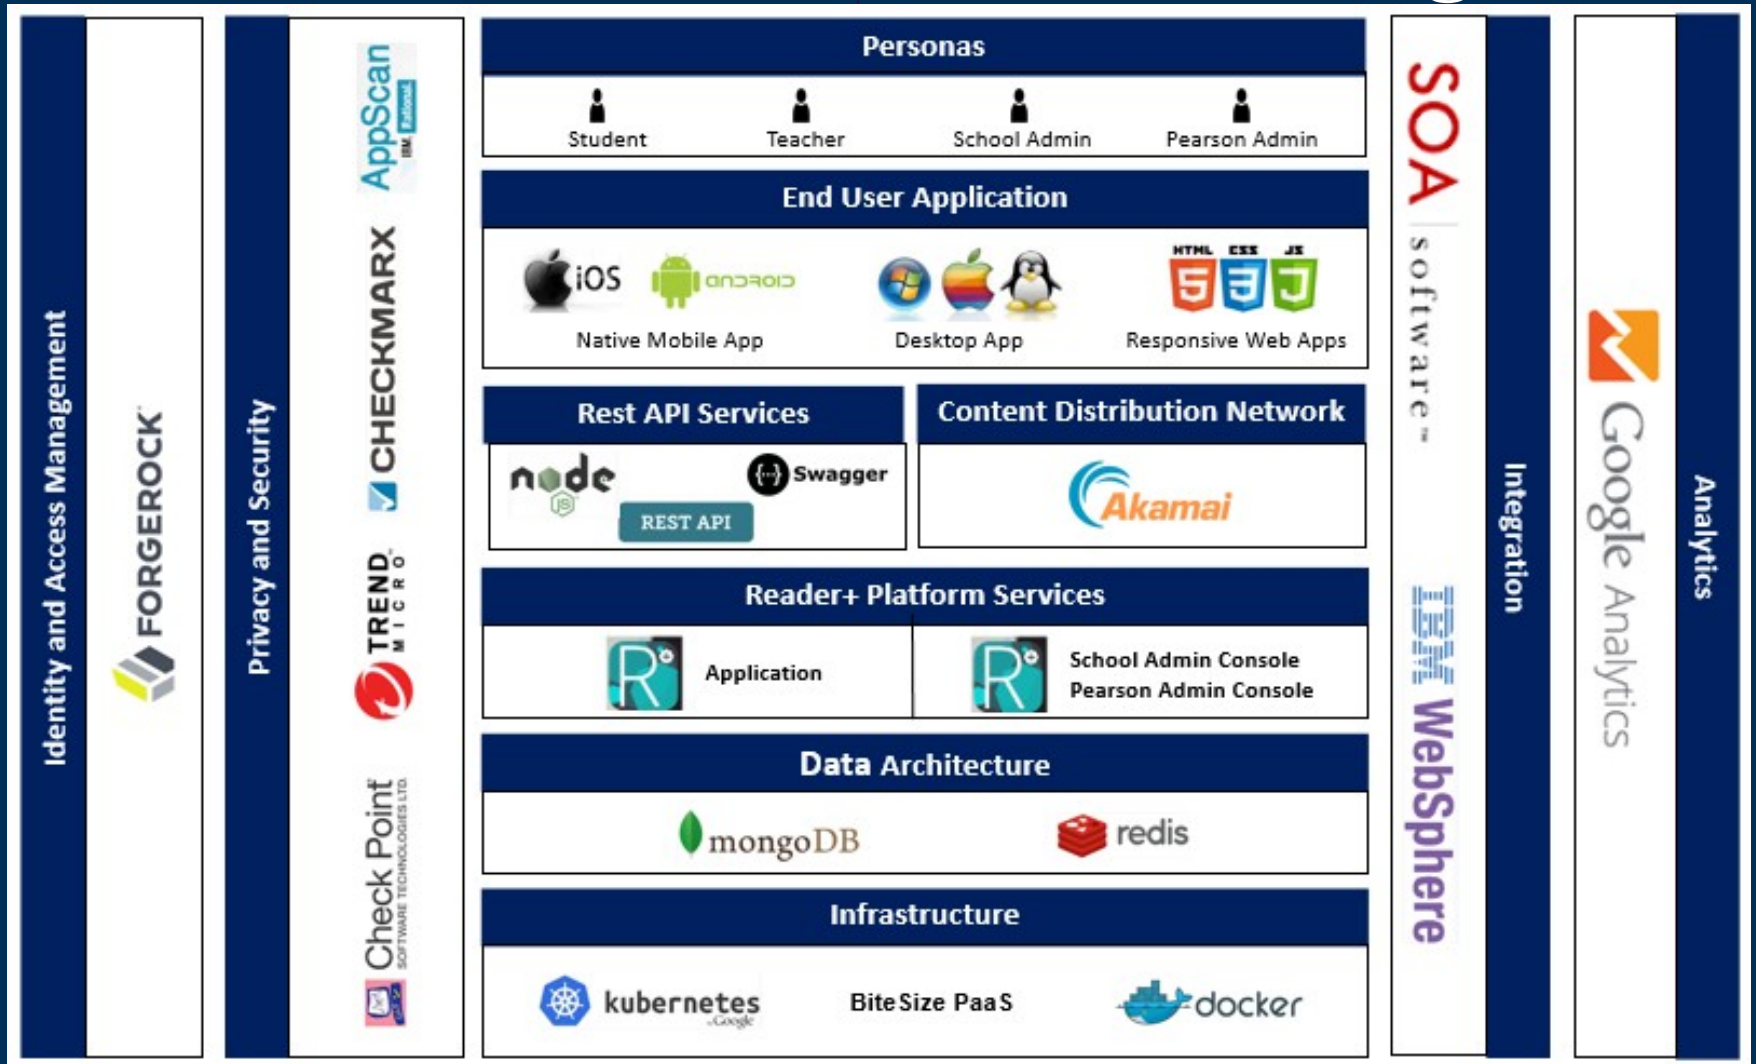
Identity and Access Management

FORGEROCK

Privacy and Security

AppScan IBM Rational

CHECKMARX

TREND MICRO

Check Point SOFTWARE TECHNOLOGIES LTD.

Personas

Student

Teacher

School Admin

Pearson Admin

End User Application

iOS

android

Native Mobile App

Desktop App

HTML CSS JS

Responsive Web Apps

Rest API Services

node JS

Swagger

REST API

Content Distribution Network

Akamai

Reader+ Platform Services

Application

School Admin Console

Pearson Admin Console

Data Architecture

mongoDB

redis

Infrastructure

kubernetes Google

Bite Size PaaS

docker

SOA software

IBM WebSphere

Integration

Google Analytics

Analytics